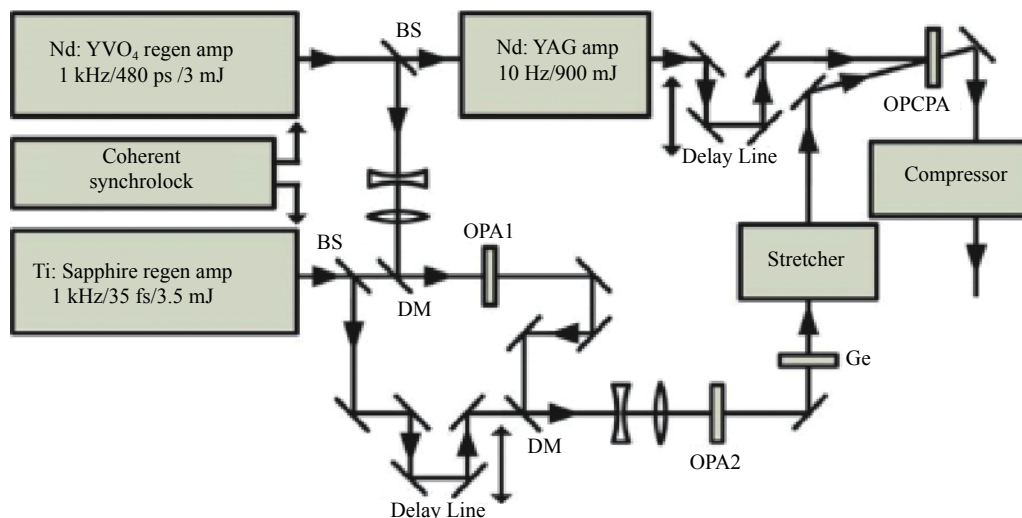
Nd: YVO$_4$ regen amp
1 kHz/480 ps /3 mJ

BS

Nd: YAG amp
10 Hz/900 mJ

OPCPA

Delay Line

Compressor

Coherent synchrolock

BS

OPA1

Stretcher

Ti: Sapphire regen amp
1 kHz/35 fs/3.5 mJ

DM

Ge

DM

OPA2

Delay Line